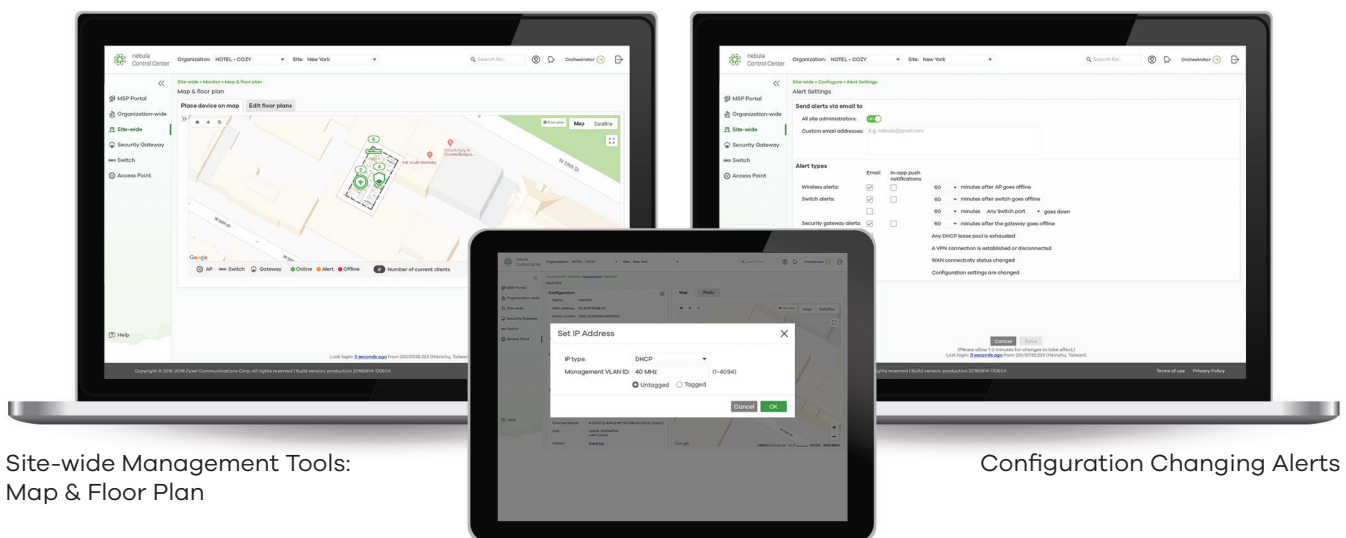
nebula Control Center Organization: HOTEL - COZY Site: New York Search for... Orchestrator

Site-wide > Monitor > Map & floor plan
Map & floor plan
Place device on map Edit floor plans

MSP Portal
Organization-wide
Site-wide
Security Gateway
Switch
Access Point

Map Satellite

Google
AP Switch Gateway Online Alert Offline Number of current clients

Help

Last login: 3 seconds ago from 220.137.10.223 (Hsinchu, Taiwan)

Copyright © 2016-2018 Zyxel Communications Corp. All rights reserved | Build version: production 20180914-110600

nebula Control Center Organization: HOTEL - COZY Site: New York Search for... Orchestrator

Site-wide > Configure > Alert Settings
Alert Settings

MSP Portal
Organization-wide
Site-wide
Security Gateway
Switch
Access Point

Send alerts via email to
All site administrators:
Custom email addresses: E.g. nebula@zyxel.com

Alert types
Email In-app push notifications
Wireless alerts: 60 minutes after AP goes offline
Switch alerts: 60 minutes after switch goes offline
60 minutes Any Switch port goes down
Security gateway alerts: 60 minutes after the gateway goes offline
Any DHCP lease pool is exhausted
A VPN connection is established or disconnected
WAN connectivity status changed
Configuration settings are changed

Cancel Save
(Please allow 1-2 minutes for changes to take effect.)
Last login: 3 seconds ago from 220.137.10.223 (Hsinchu, Taiwan).

Terms of use Privacy Policy

Set IP Address
IP type: DHCP
Management VLAN ID: 40 MHz: (1-4094)
Untagged Tagged
Cancel OK

Configuration
Map Photo
Help

Site-wide Management Tools: Map & Floor Plan

Configuration Changing Alerts